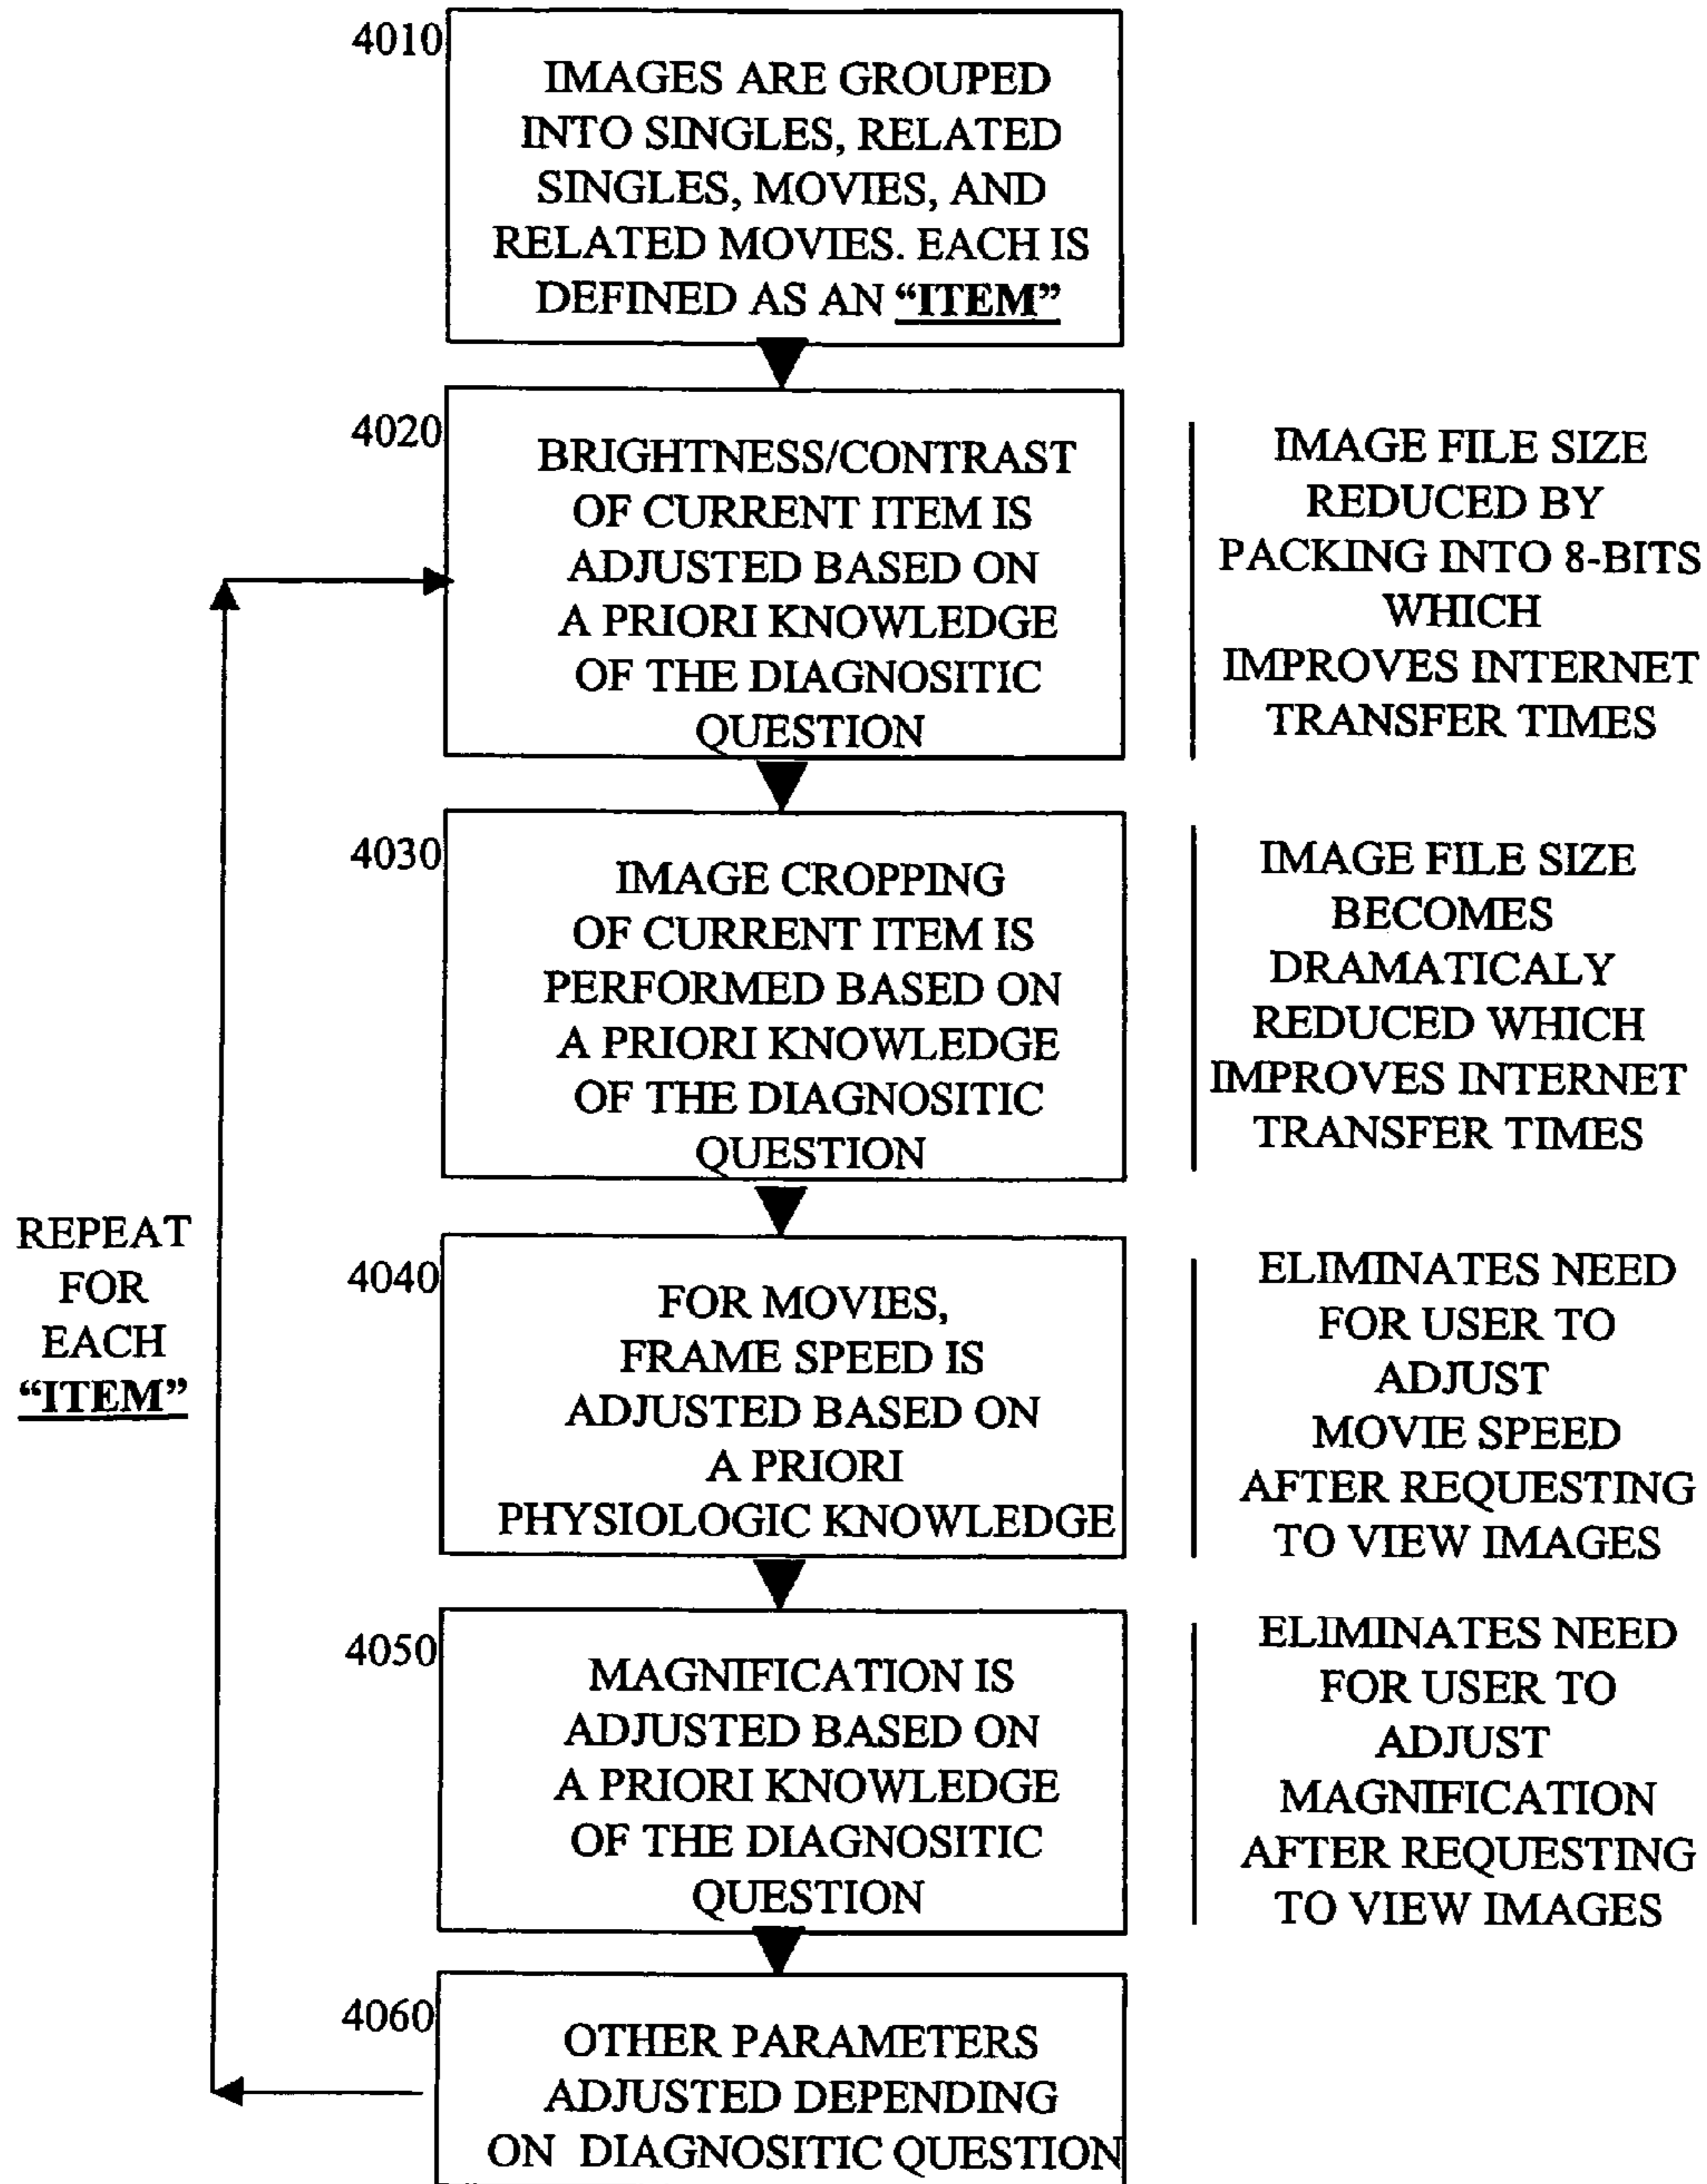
4010
IMAGES ARE GROUPED INTO SINGLES, RELATED SINGLES, MOVIES, AND RELATED MOVIES. EACH IS DEFINED AS AN "ITEM"

4020
BRIGHTNESS/CONTRAST OF CURRENT ITEM IS ADJUSTED BASED ON A PRIORI KNOWLEDGE OF THE DIAGNOSITIC QUESTION

IMAGE FILE SIZE REDUCED BY PACKING INTO 8-BITS WHICH IMPROVES INTERNET TRANSFER TIMES

4030
IMAGE CROPPING OF CURRENT ITEM IS PERFORMED BASED ON A PRIORI KNOWLEDGE OF THE DIAGNOSITIC QUESTION

IMAGE FILE SIZE BECOMES DRAMATICALY REDUCED WHICH IMPROVES INTERNET TRANSFER TIMES

REPEAT FOR EACH "ITEM"

4040
FOR MOVIES, FRAME SPEED IS ADJUSTED BASED ON A PRIORI PHYSIOLOGIC KNOWLEDGE

ELIMINATES NEED FOR USER TO ADJUST MOVIE SPEED AFTER REQUESTING TO VIEW IMAGES

4050
MAGNIFICATION IS ADJUSTED BASED ON A PRIORI KNOWLEDGE OF THE DIAGNOSITIC QUESTION

ELIMINATES NEED FOR USER TO ADJUST MAGNIFICATION AFTER REQUESTING TO VIEW IMAGES

4060
OTHER PARAMETERS ADJUSTED DEPENDING ON DIAGNOSITIC QUESTION